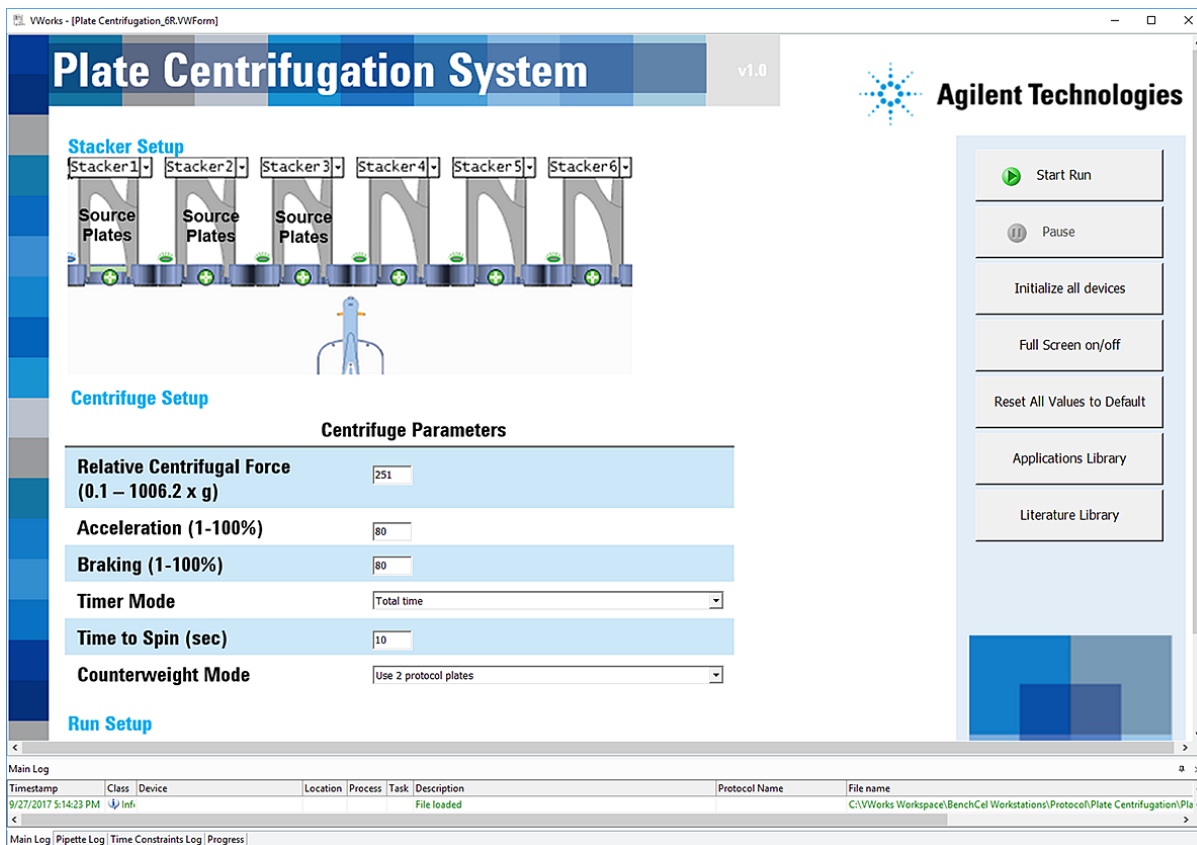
VWorks - [Plate Centrifugation_6R.VWForm]

Plate Centrifugation System

v1.0

Agilent Technologies

Stacker Setup

Stacker1 Stacker2 Stacker3 Stacker4 Stacker5 Stacker6

Source Plates Source Plates Source Plates

Centrifuge Setup

Centrifuge Parameters

| | |
|---|---|
| Relative Centrifugal Force (0.1 – 1006.2 x g) | 251 |
| Acceleration (1-100%) | 80 |
| Braking (1-100%) | 80 |
| Timer Mode | Total time |
| Time to Spin (sec) | 10 |
| Counterweight Mode | Use 2 protocol plates |

Run Setup

Start Run

Pause

Initialize all devices

Full Screen on/off

Reset All Values to Default

Applications Library

Literature Library

Main Log

| Timestamp | Class | Device | Location | Process | Task | Description | Protocol Name | File name |
|---|---|---|---|---|---|---|---|---|
| 9/27/2017 5:14:23 PM | Info | | | | | File loaded | | C:\VWorks Workspace\BenchCel Workstations\Protocol\Plate Centrifugation\Pla |

Main Log | Pipette Log | Time Constraints Log | Progress